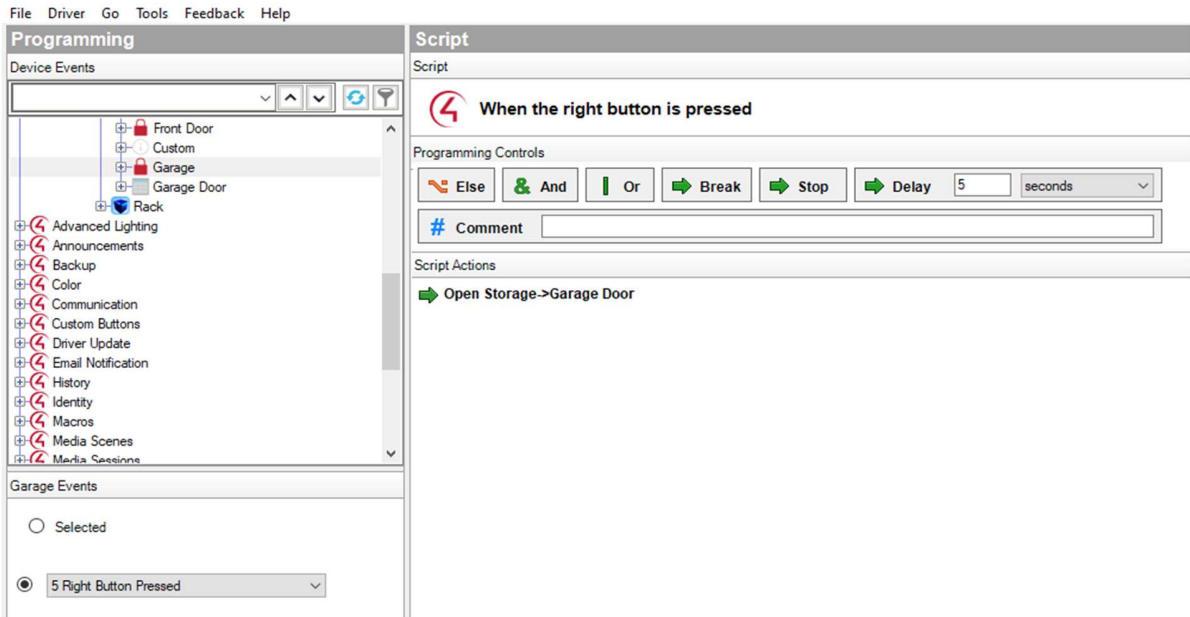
File Driver Go Tools Feedback Help

Programming

Device Events

Front Door
Custom
Garage
Garage Door
Rack
Advanced Lighting
Announcements
Backup
Color
Communication
Custom Buttons
Driver Update
Email Notification
History
Identity
Macros
Media Scenes
Media Sessions

Garage Events

Selected

5 Right Button Pressed

Script

Script

When the right button is pressed

Programming Controls

Else And Or Break Stop Delay 5 seconds

# Comment

Script Actions

Open Storage->Garage Door